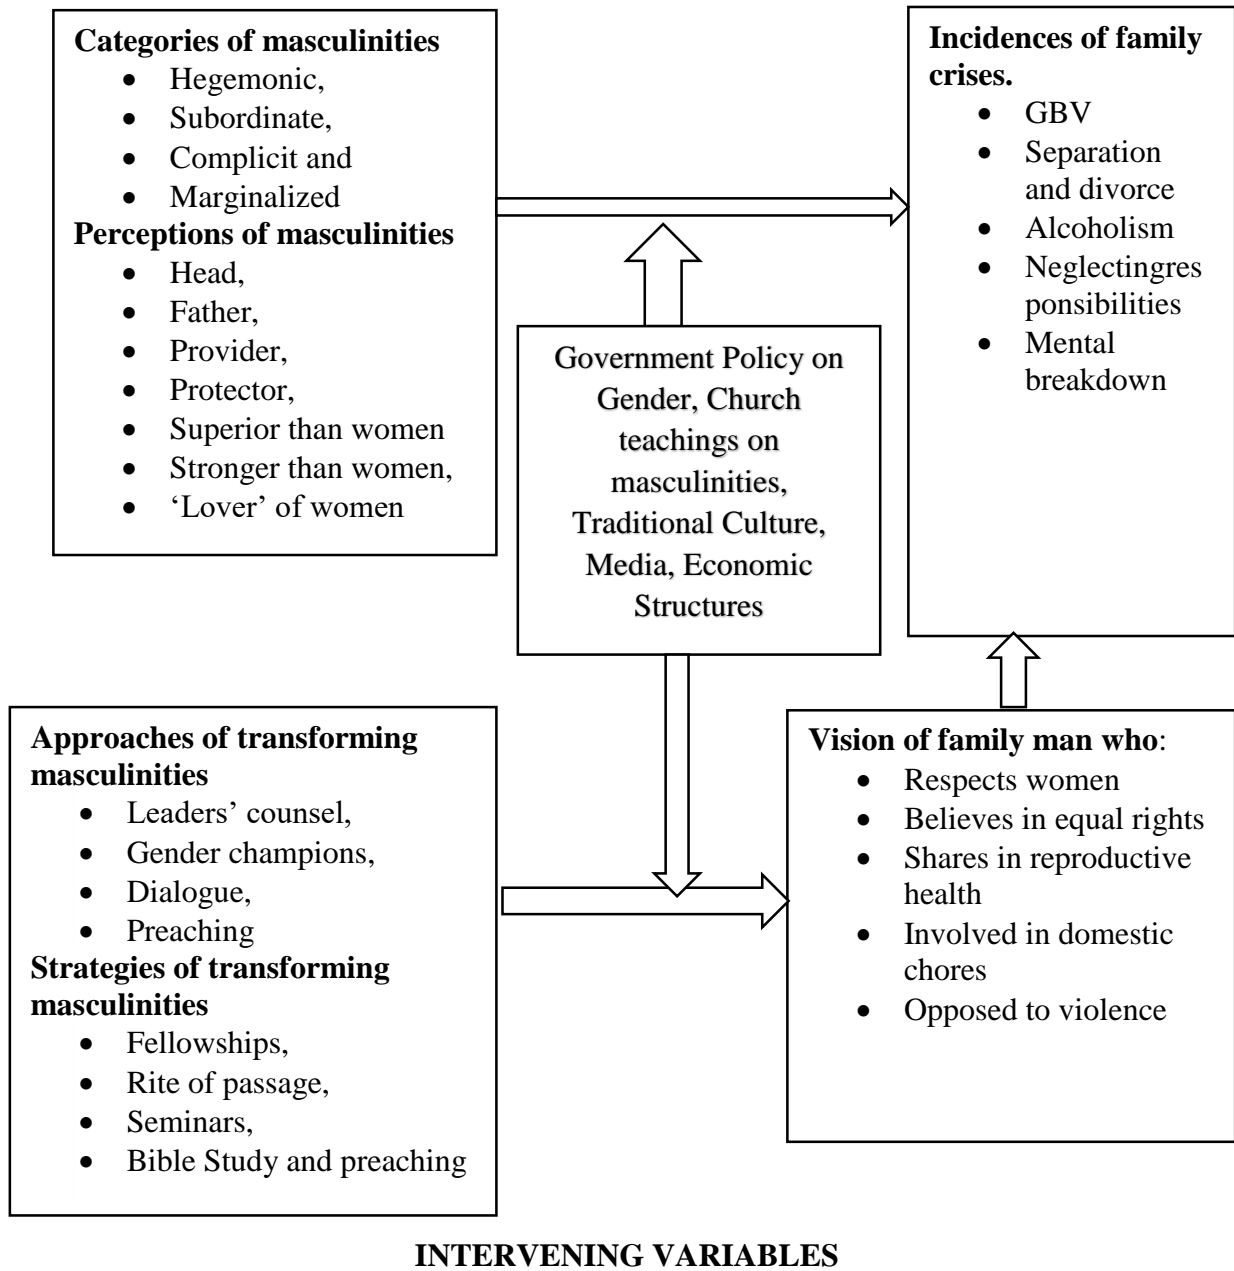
**Categories of masculinities**
- Hegemonic,
- Subordinate,
- Complicit and
- Marginalized

**Perceptions of masculinities**
- Head,
- Father,
- Provider,
- Protector,
- Superior than women
- Stronger than women,
- 'Lover' of women

**Incidences of family crises.**
- GBV
- Separation and divorce
- Alcoholism
- Neglectingres ponsibilities
- Mental breakdown

Government Policy on Gender, Church teachings on masculinities, Traditional Culture, Media, Economic Structures

**Approaches of transforming masculinities**
- Leaders' counsel,
- Gender champions,
- Dialogue,
- Preaching

**Strategies of transforming masculinities**
- Fellowships,
- Rite of passage,
- Seminars,
- Bible Study and preaching

**Vision of family man who**:
- Respects women
- Believes in equal rights
- Shares in reproductive health
- Involved in domestic chores
- Opposed to violence

**INTERVENING VARIABLES**